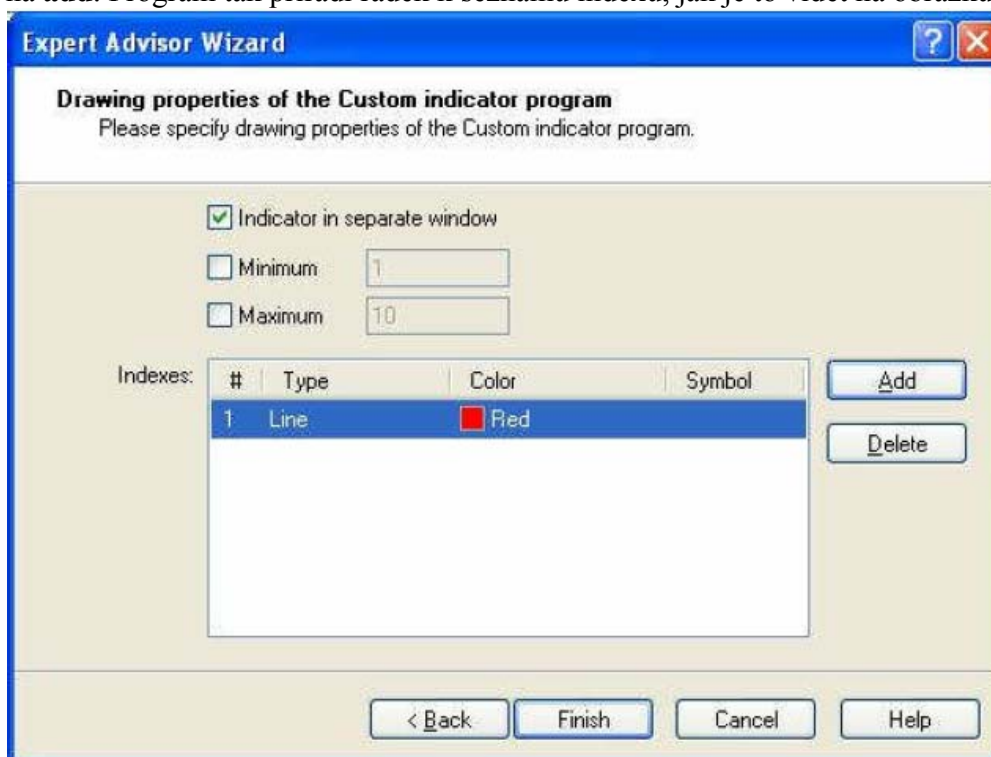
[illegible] Program tak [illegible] řádek k seznamu indexů, jak je to vidět na obrázku

Expert Advisor Wizard

Drawing properties of the Custom indicator program
Please specify drawing properties of the Custom indicator program.

Indicator in separate window

Minimum 1

Maximum 10

Indexes:

| # | Type | Color | Symbol |
|---|---|---|---|
| 1 | Line | Red | |

Add

Delete

< Back

Finish

Cancel

Help